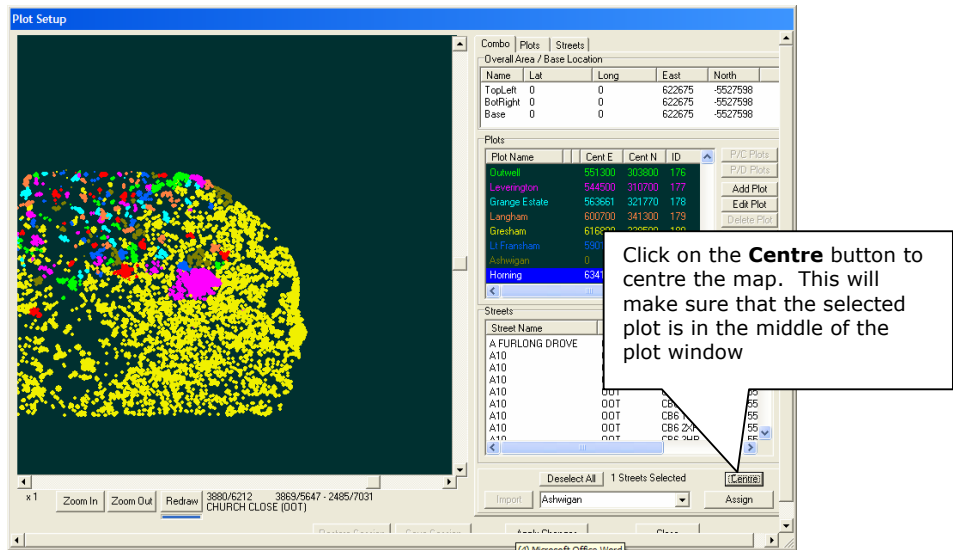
Plot Setup

Combo | Plots | Streets

Overall Area / Base Location

| Name | Lat | Long | East | North |
|---|---|---|---|---|
| TopLeft | 0 | 0 | 622675 | -5527598 |
| BotRight | 0 | 0 | 622675 | -5527598 |
| Base | 0 | 0 | 622675 | -5527598 |

Plots

| Plot Name | Cent E | Cent N | ID |
|---|---|---|---|
| Outwell | 551300 | 303800 | 176 |
| Leverington | 544500 | 310700 | 177 |
| Grange Estate | 563661 | 321770 | 178 |
| Langham | 600700 | 341300 | 179 |
| Gresham | 61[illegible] | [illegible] | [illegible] |
| Lt Fransham | 590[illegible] | | |
| Ashwigan | 0 | | |
| Horning | 6341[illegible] | | |

P/C Plots
P/D Plots
Add Plot
Edit Plot
Delete Plot

Click on the **Centre** button to centre the map. This will make sure that the selected plot is in the middle of the plot window

Streets

| Street Name | | | |
|---|---|---|---|
| A FURLONG DROVE | | | |
| A10 | | | |
| A10 | | | |
| A10 | | | |
| A10 | OOT | | 55 |
| A10 | OOT | CB6 | 55 |
| A10 | OOT | CB6 2X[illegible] | 55 |
| A10 | OOT | CB6 2HD | 55 |

Deselect All 1 Streets Selected Centre

Import Ashwigan Assign

x 1 Zoom In Zoom Out Redraw 3880/6212 3869/5647 - 2485/7031 CHURCH CLOSE (OOT)

Restore Session Save Session Apply Changes Close

Microsoft Office Word